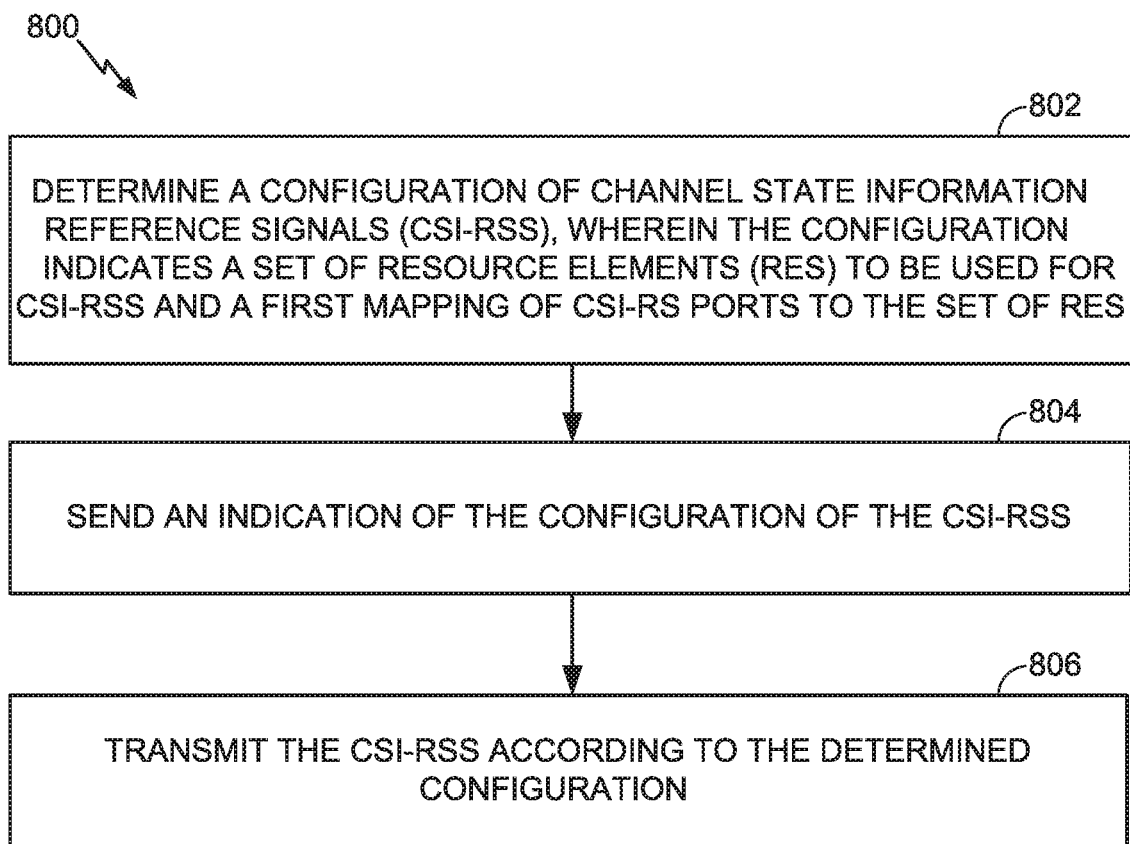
800

802

DETERMINE A CONFIGURATION OF CHANNEL STATE INFORMATION REFERENCE SIGNALS (CSI-RSS), WHEREIN THE CONFIGURATION INDICATES A SET OF RESOURCE ELEMENTS (RES) TO BE USED FOR CSI-RSS AND A FIRST MAPPING OF CSI-RS PORTS TO THE SET OF RES

804

SEND AN INDICATION OF THE CONFIGURATION OF THE CSI-RSS

806

TRANSMIT THE CSI-RSS ACCORDING TO THE DETERMINED CONFIGURATION